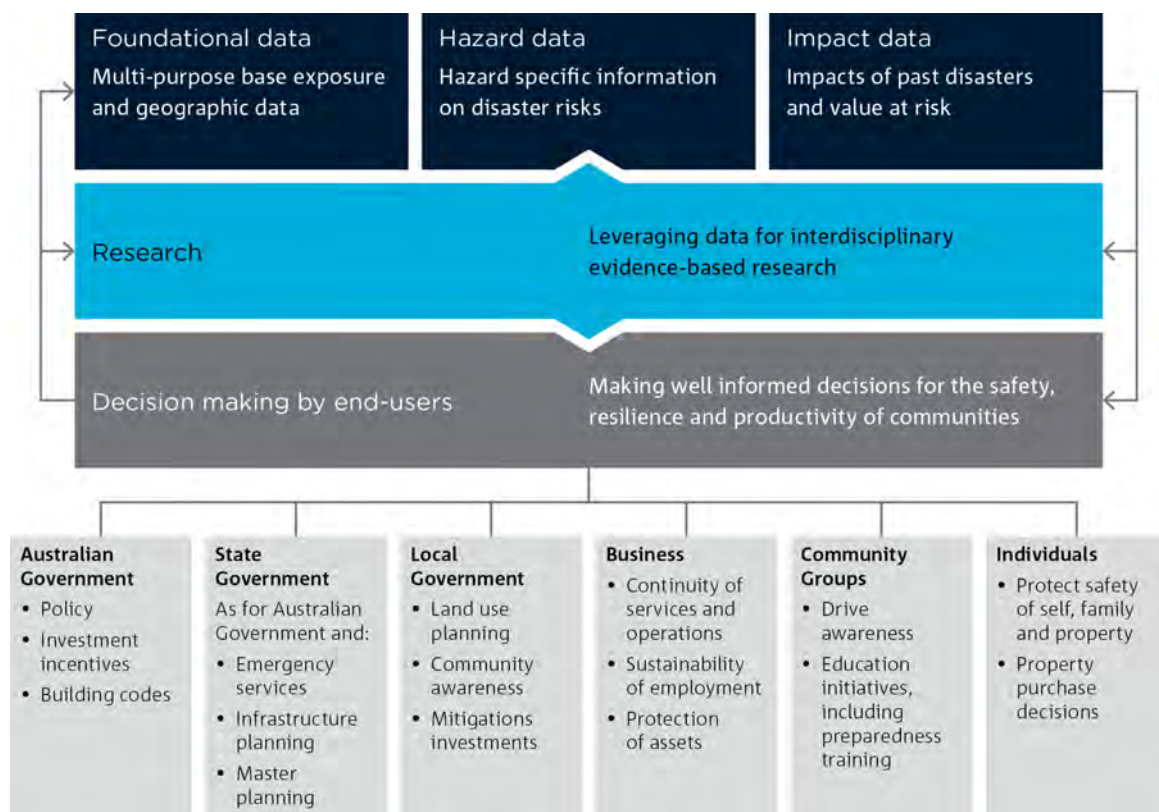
Foundational data
Multi-purpose base exposure and geographic data

Hazard data
Hazard specific information on disaster risks

Impact data
Impacts of past disasters and value at risk

Research

Leveraging data for interdisciplinary evidence-based research

Decision making by end-users

Making well informed decisions for the safety, resilience and productivity of communities

Australian Government
• Policy
• Investment incentives
• Building codes

State Government
As for Australian Government and:
• Emergency services
• Infrastructure planning
• Master planning

Local Government
• Land use planning
• Community awareness
• Mitigations investments

Business
• Continuity of services and operations
• Sustainability of employment
• Protection of assets

Community Groups
• Drive awareness
• Education initiatives, including preparedness training

Individuals
• Protect safety of self, family and property
• Property purchase decisions